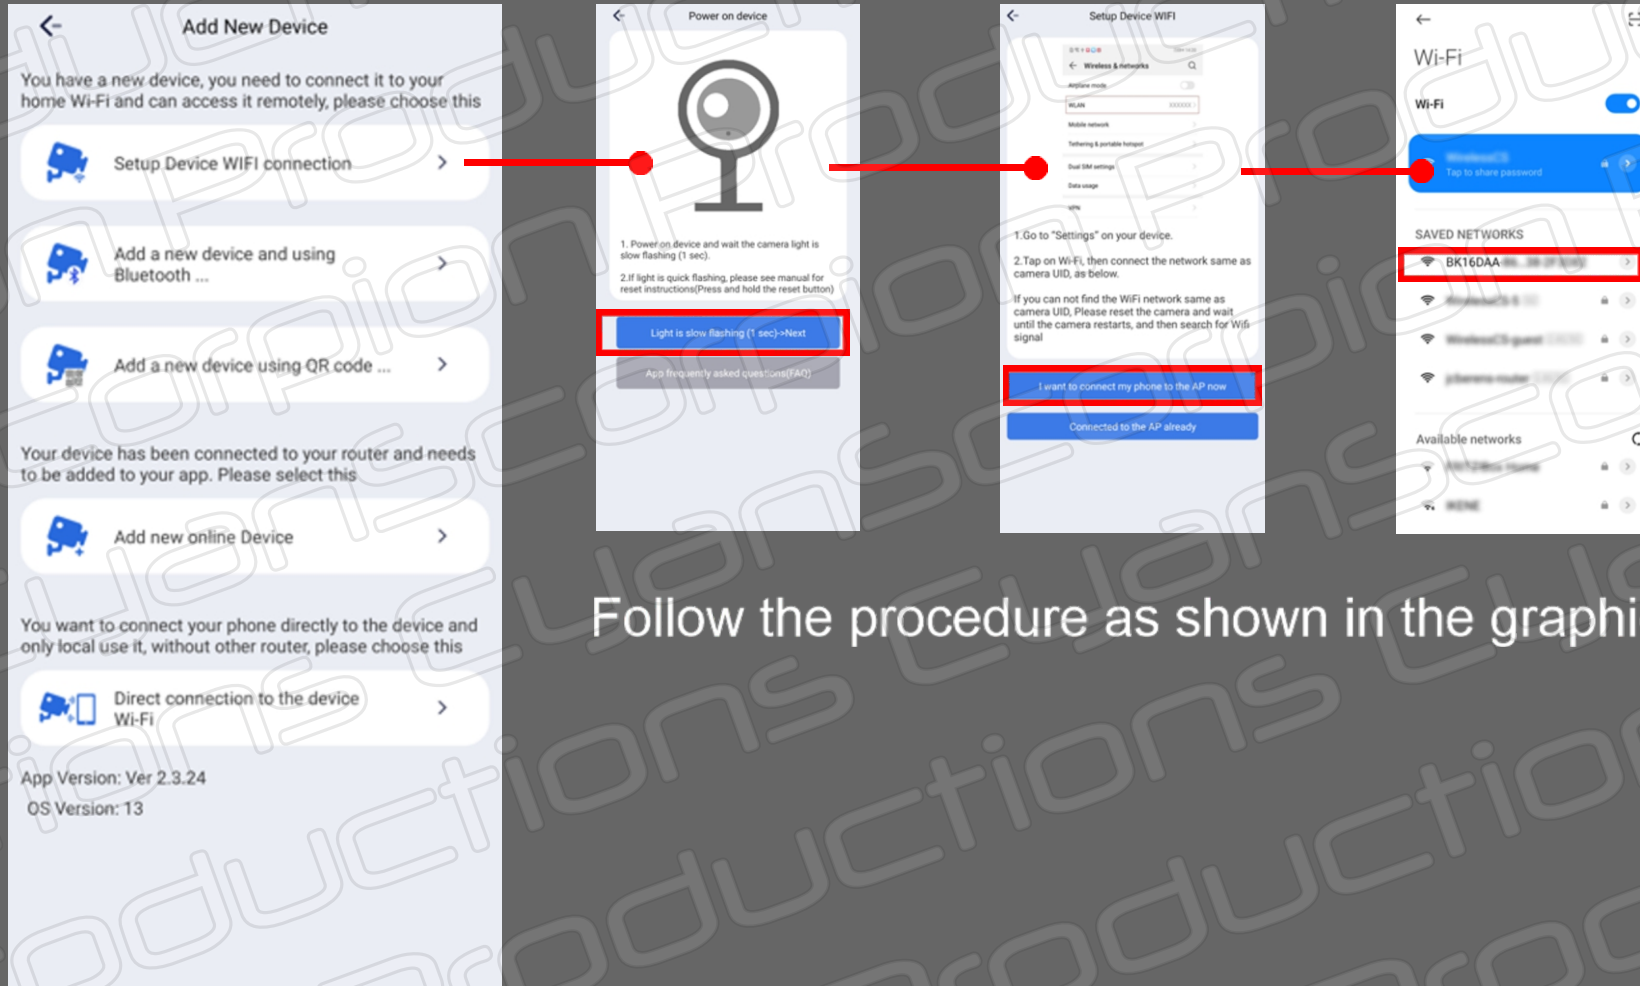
Add New Device

You have a new device, you need to connect it to your home Wi-Fi and can access it remotely, please choose this

Setup Device WIFI connection >

Add a new device and using Bluetooth ... >

Add a new device using QR code ... >

Your device has been connected to your router and needs to be added to your app. Please select this

Add new online Device >

You want to connect your phone directly to the device and only local use it, without other router, please choose this

Direct connection to the device Wi-Fi >

App Version: Ver 2.3.24
OS Version: 13

Power on device

1. Power on device and wait the camera light is slow flashing (1 sec).

2.If light is quick flashing, please see manual for reset instructions(Press and hold the reset button)

Light is slow flashing (1 sec)->Next

App frequently asked questions(FAQ)

Setup Device WIFI

Wireless & networks

Airplane mode

WLAN

Mobile network

Tethering & portable hotspot

Dual SIM settings

Data usage

VPN

1.Go to "Settings" on your device.

2.Tap on Wi-Fi, then connect the network same as camera UID, as below.

If you can not find the WiFi network same as camera UID, Please reset the camera and wait until the camera restarts, and then search for Wifi signal

I want to connect my phone to the AP now

Connected to the AP already

Wi-Fi

Wi-Fi

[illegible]
Tap to share password

SAVED NETWORKS

BK16DAA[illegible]

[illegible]

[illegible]

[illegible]

Available networks

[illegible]

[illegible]

Follow the procedure as shown in the graphi